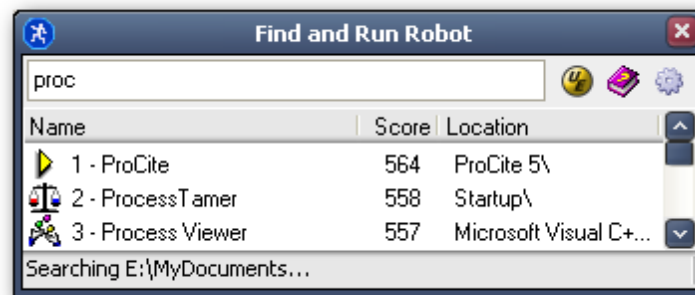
Find and Run Robot

proc

| Name | Score | Location |
|---|---|---|
| 1 - ProCite | 564 | ProCite 5\ |
| 2 - ProcessTamer | 558 | Startup\ |
| 3 - Process Viewer | 557 | Microsoft Visual C+... |

Searching E:\MyDocuments...